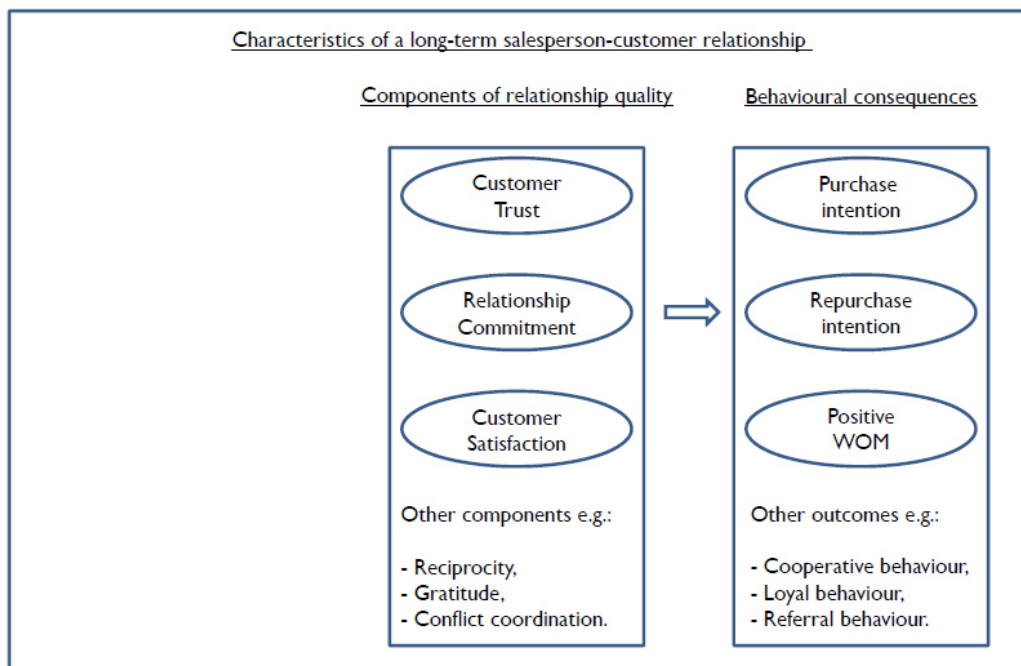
Characteristics of a long-term salesperson-customer relationship

Components of relationship quality

Customer Trust

Relationship Commitment

Customer Satisfaction

Other components e.g.:

- Reciprocity,
- Gratitude,
- Conflict coordination.

Behavioural consequences

Purchase intention

Repurchase intention

Positive WOM

Other outcomes e.g.:

- Cooperative behaviour,
- Loyal behaviour,
- Referral behaviour.